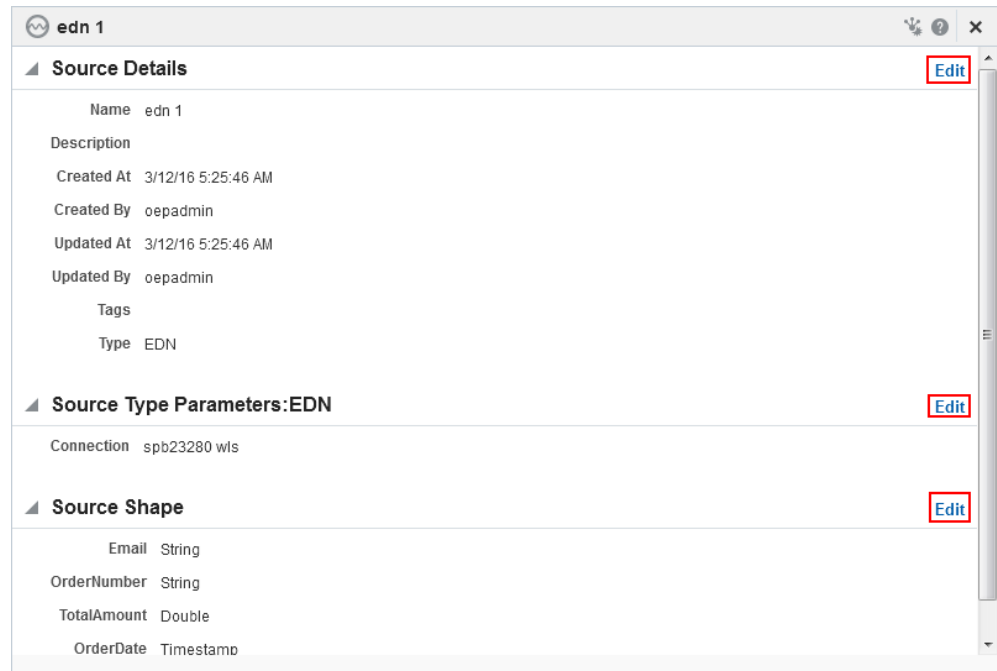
edn 1

Source Details

Edit

Name edn 1

Description

Created At 3/12/16 5:25:46 AM

Created By oepadmin

Updated At 3/12/16 5:25:46 AM

Updated By oepadmin

Tags

Type EDN

Source Type Parameters:EDN

Edit

Connection spb23280 wls

Source Shape

Edit

Email String

OrderNumber String

TotalAmount Double

OrderDate Timestamp